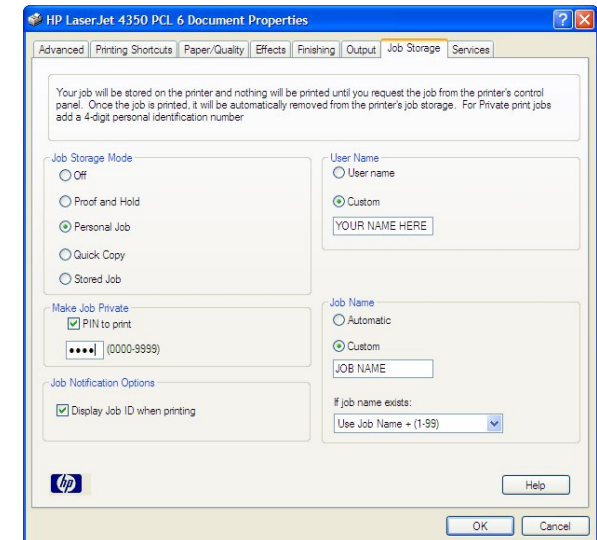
HP LaserJet 4350 PCL 6 Document Properties

Advanced | Printing Shortcuts | Paper/Quality | Effects | Finishing | Output | Job Storage | Services

Your job will be stored on the printer and nothing will be printed until you request the job from the printer's control panel. Once the job is printed, it will be automatically removed from the printer's job storage. For Private print jobs add a 4-digit personal identification number

Job Storage Mode
Off
Proof and Hold
Personal Job
Quick Copy
Stored Job

User Name
User name
Custom
YOUR NAME HERE

Make Job Private
PIN to print
•••• (0000-9999)

Job Name
Automatic
Custom
JOB NAME

Job Notification Options
Display Job ID when printing

If job name exists:
Use Job Name + (1-99)

hp

Help

OK
Cancel